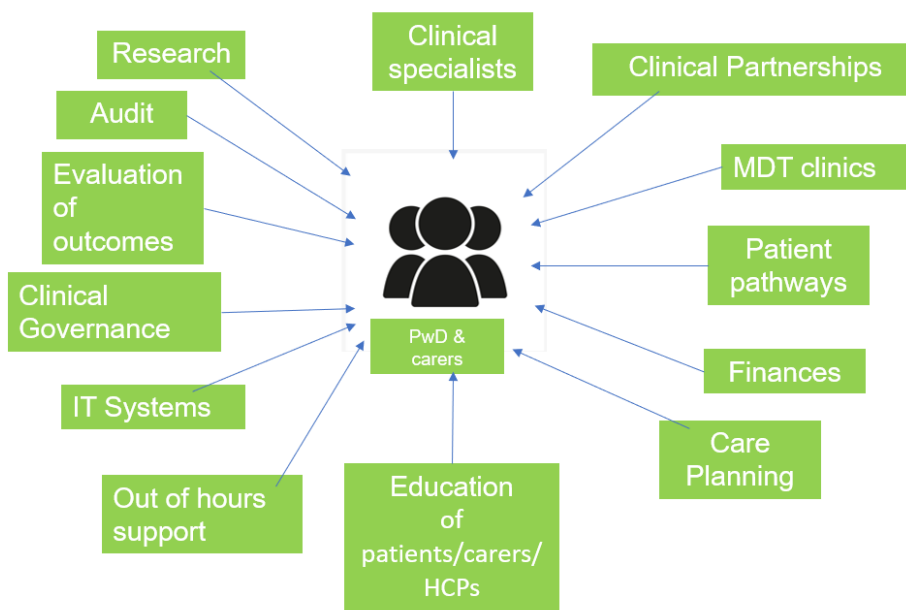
Research

Clinical specialists

Clinical Partnerships

Audit

MDT clinics

Evaluation of outcomes

Patient pathways

Clinical Governance

PwD & carers

Finances

IT Systems

Care Planning

Out of hours support

Education of patients/carers/ HCPs